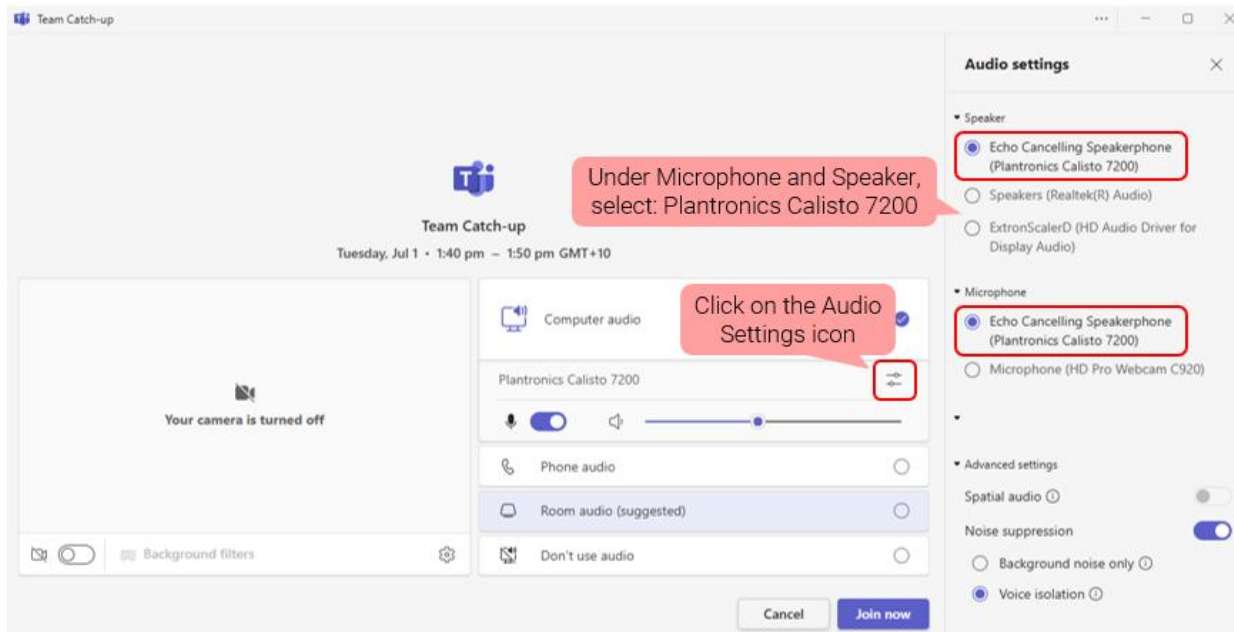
Team Catch-up

Team Catch-up

Tuesday, Jul 1 • 1:40 pm – 1:50 pm GMT+10

Under Microphone and Speaker, select: Plantronics Calisto 7200

Your camera is turned off

Background filters

Computer audio

Click on the Audio Settings icon

Plantronics Calisto 7200

Phone audio

Room audio (suggested)

Don't use audio

Cancel

Join now

Audio settings

Speaker

Echo Cancelling Speakerphone (Plantronics Calisto 7200)

Speakers (Realtek(R) Audio)

ExtronScalerD (HD Audio Driver for Display Audio)

Microphone

Echo Cancelling Speakerphone (Plantronics Calisto 7200)

Microphone (HD Pro Webcam C920)

Advanced settings

Spatial audio

Noise suppression

Background noise only

Voice isolation